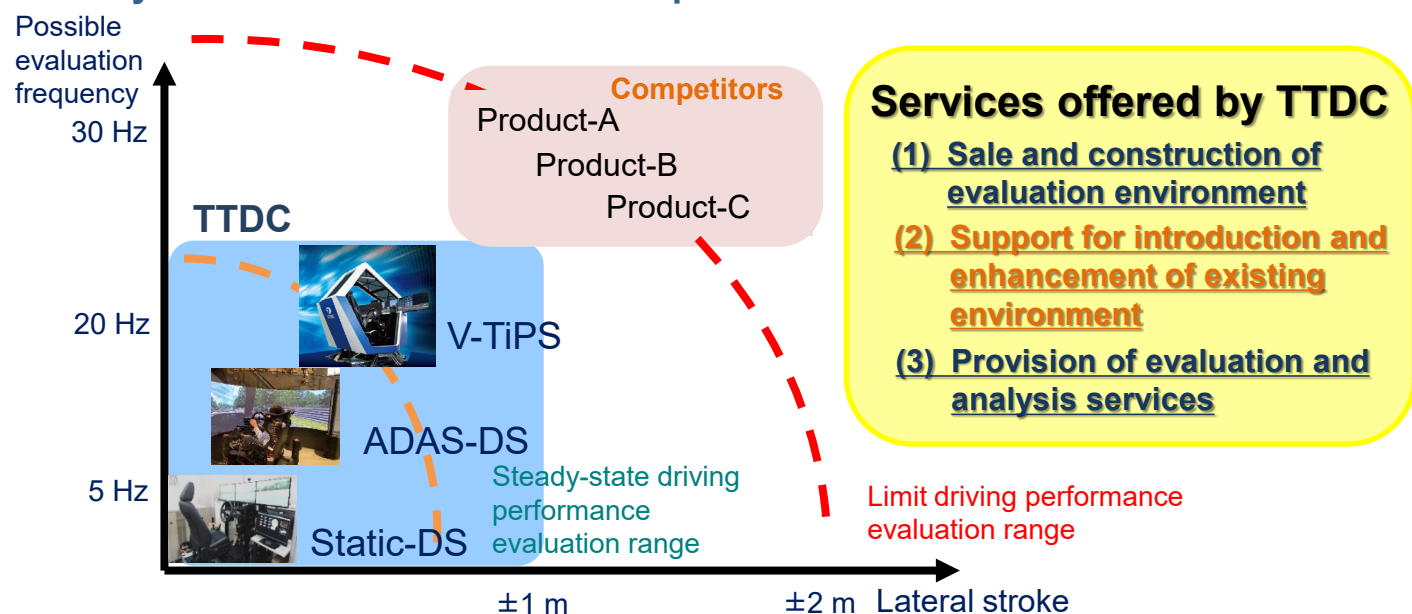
Possible evaluation frequency

30 Hz

20 Hz

5 Hz

Competitors

Product-A

Product-B

Product-C

TTDC

V-TiPS

ADAS-DS

Static-DS

Steady-state driving performance evaluation range

Limit driving performance evaluation range

±1 m

±2 m

Lateral stroke

Services offered by TTDC

(1) Sale and construction of evaluation environment

(2) Support for introduction and enhancement of existing environment

(3) Provision of evaluation and analysis services